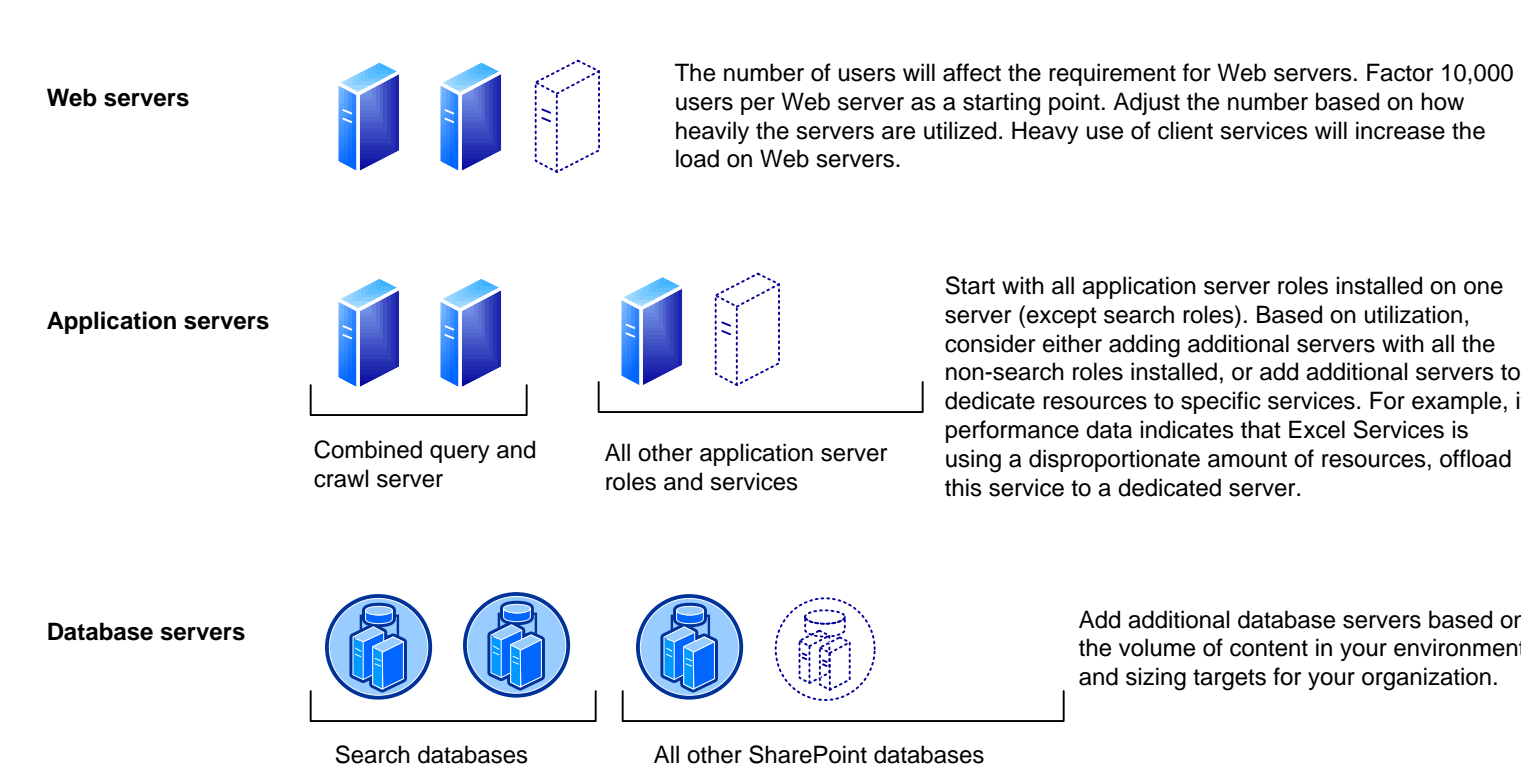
Web servers

The number of users will affect the requirement for Web servers. Factor 10,000 users per Web server as a starting point. Adjust the number based on how heavily the servers are utilized. Heavy use of client services will increase the load on Web servers.

Application servers

Start with all application server roles installed on one server (except search roles). Based on utilization, consider either adding additional servers with all the non-search roles installed, or add additional servers to dedicate resources to specific services. For example, i performance data indicates that Excel Services is using a disproportionate amount of resources, offload this service to a dedicated server.

Combined query and crawl server

All other application server roles and services

Database servers

Add additional database servers based or the volume of content in your environment and sizing targets for your organization.

Search databases

All other SharePoint databases